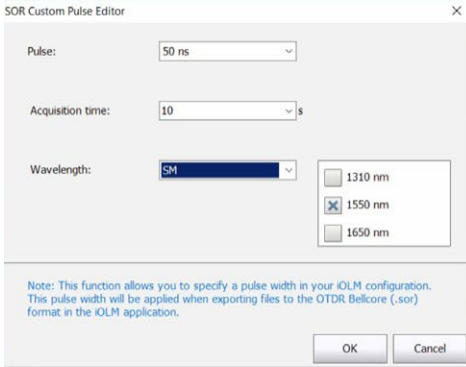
SOR Custom Pulse Editor

×

Pulse: 50 ns

Acquisition time: 10 s

Wavelength: SM

1310 nm

1550 nm

1650 nm

Note: This function allows you to specify a pulse width in your iOLM configuration. This pulse width will be applied when exporting files to the OTDR Bellcore (.sor) format in the iOLM application.

OK

Cancel